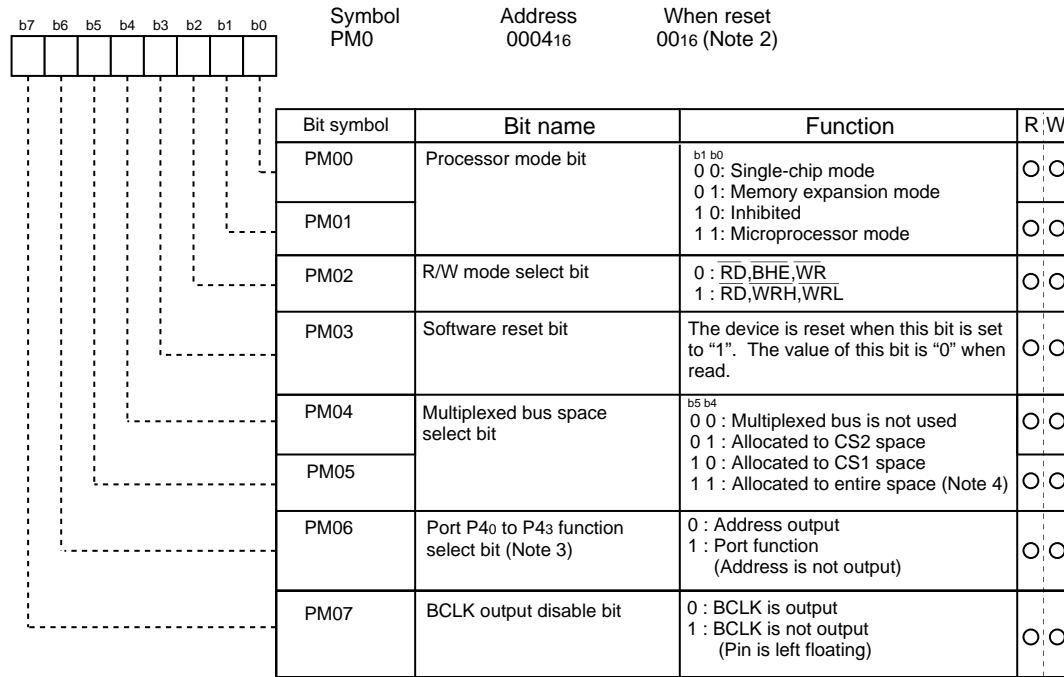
b7 b6 b5 b4 b3 b2 b1 b0

Symbol PM0

Address $0004_{16}$

When reset $00_{16}$ (Note 2)

| Bit symbol | Bit name | Function | R | W |
|---|---|---|---|---|
| PM00 | Processor mode bit | b1 b0<br>0 0: Single-chip mode<br>0 1: Memory expansion mode<br>1 0: Inhibited<br>1 1: Microprocessor mode | ○ | ○ |
| PM01 | | | ○ | ○ |
| PM02 | R/W mode select bit | 0 : $\overline{RD}$,$\overline{BHE}$,$\overline{WR}$<br>1 : $\overline{RD}$,$\overline{WRH}$,$\overline{WRL}$ | ○ | ○ |
| PM03 | Software reset bit | The device is reset when this bit is set to "1". The value of this bit is "0" when read. | ○ | ○ |
| PM04 | Multiplexed bus space select bit | b5 b4<br>0 0 : Multiplexed bus is not used<br>0 1 : Allocated to CS2 space<br>1 0 : Allocated to CS1 space<br>1 1 : Allocated to entire space (Note 4) | ○ | ○ |
| PM05 | | | ○ | ○ |
| PM06 | Port $P4_0$ to $P4_3$ function select bit (Note 3) | 0 : Address output<br>1 : Port function<br>(Address is not output) | ○ | ○ |
| PM07 | BCLK output disable bit | 0 : BCLK is output<br>1 : BCLK is not output<br>(Pin is left floating) | ○ | ○ |